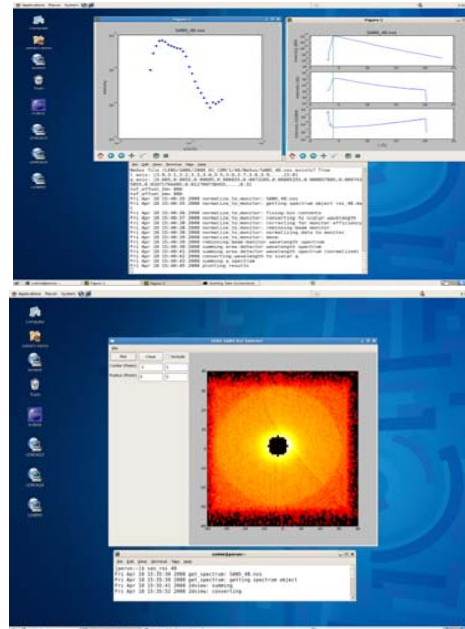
Applications Places System

Computer

Trash

Figure 1

Figure 1

Applications Places System

Computer

Trash

File Edit View Terminal Tabs Help

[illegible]
Fri Apr 18 15:35:36 2008 get_spectrum: SANS_48.nxs
Fri Apr 18 15:35:39 2008 get_spectrum: getting spectrum object
Fri Apr 18 15:35:41 2008 2dview: summing
Fri Apr 18 15:35:52 2008 2dview: converting

Plot Clear Include

Center (Pixels)

Radius (Pixels)